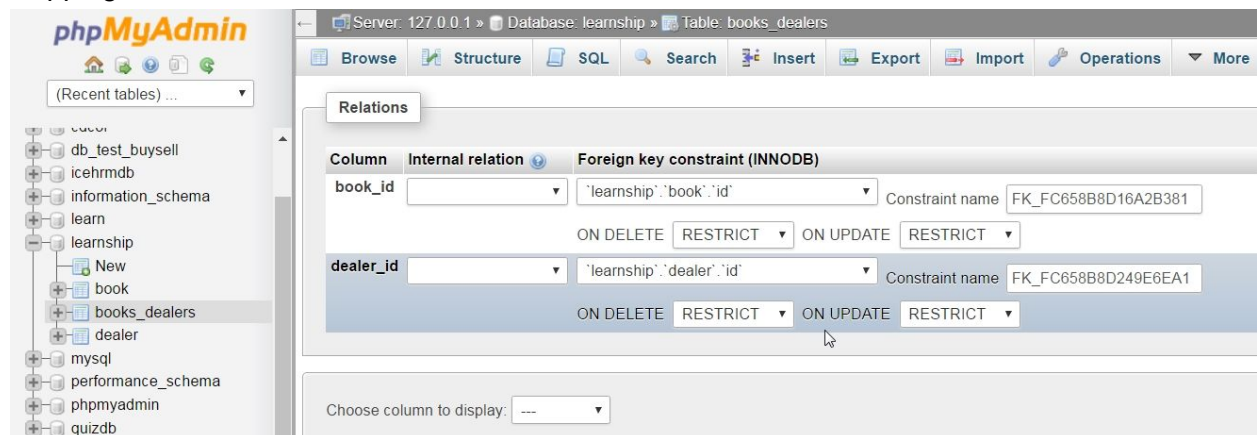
phpMyAdmin

(Recent tables) ...

db_test_buysell
icehrmdb
information_schema
learn
learnship
New
book
books_dealers
dealer
mysql
performance_schema
phpmyadmin
quizdb

Server: 127.0.0.1 » Database: learnship » Table: books_dealers

Browse Structure SQL Search Insert Export Import Operations More

Relations

| Column | Internal relation | Foreign key constraint (INNODB) |
|---|---|---|
| book_id | | \`learnship\`.\`book\`.\`id\` Constraint name FK_FC658B8D16A2B381 ON DELETE RESTRICT ON UPDATE RESTRICT |
| dealer_id | | \`learnship\`.\`dealer\`.\`id\` Constraint name FK_FC658B8D249E6EA1 ON DELETE RESTRICT ON UPDATE RESTRICT |

Choose column to display: ---